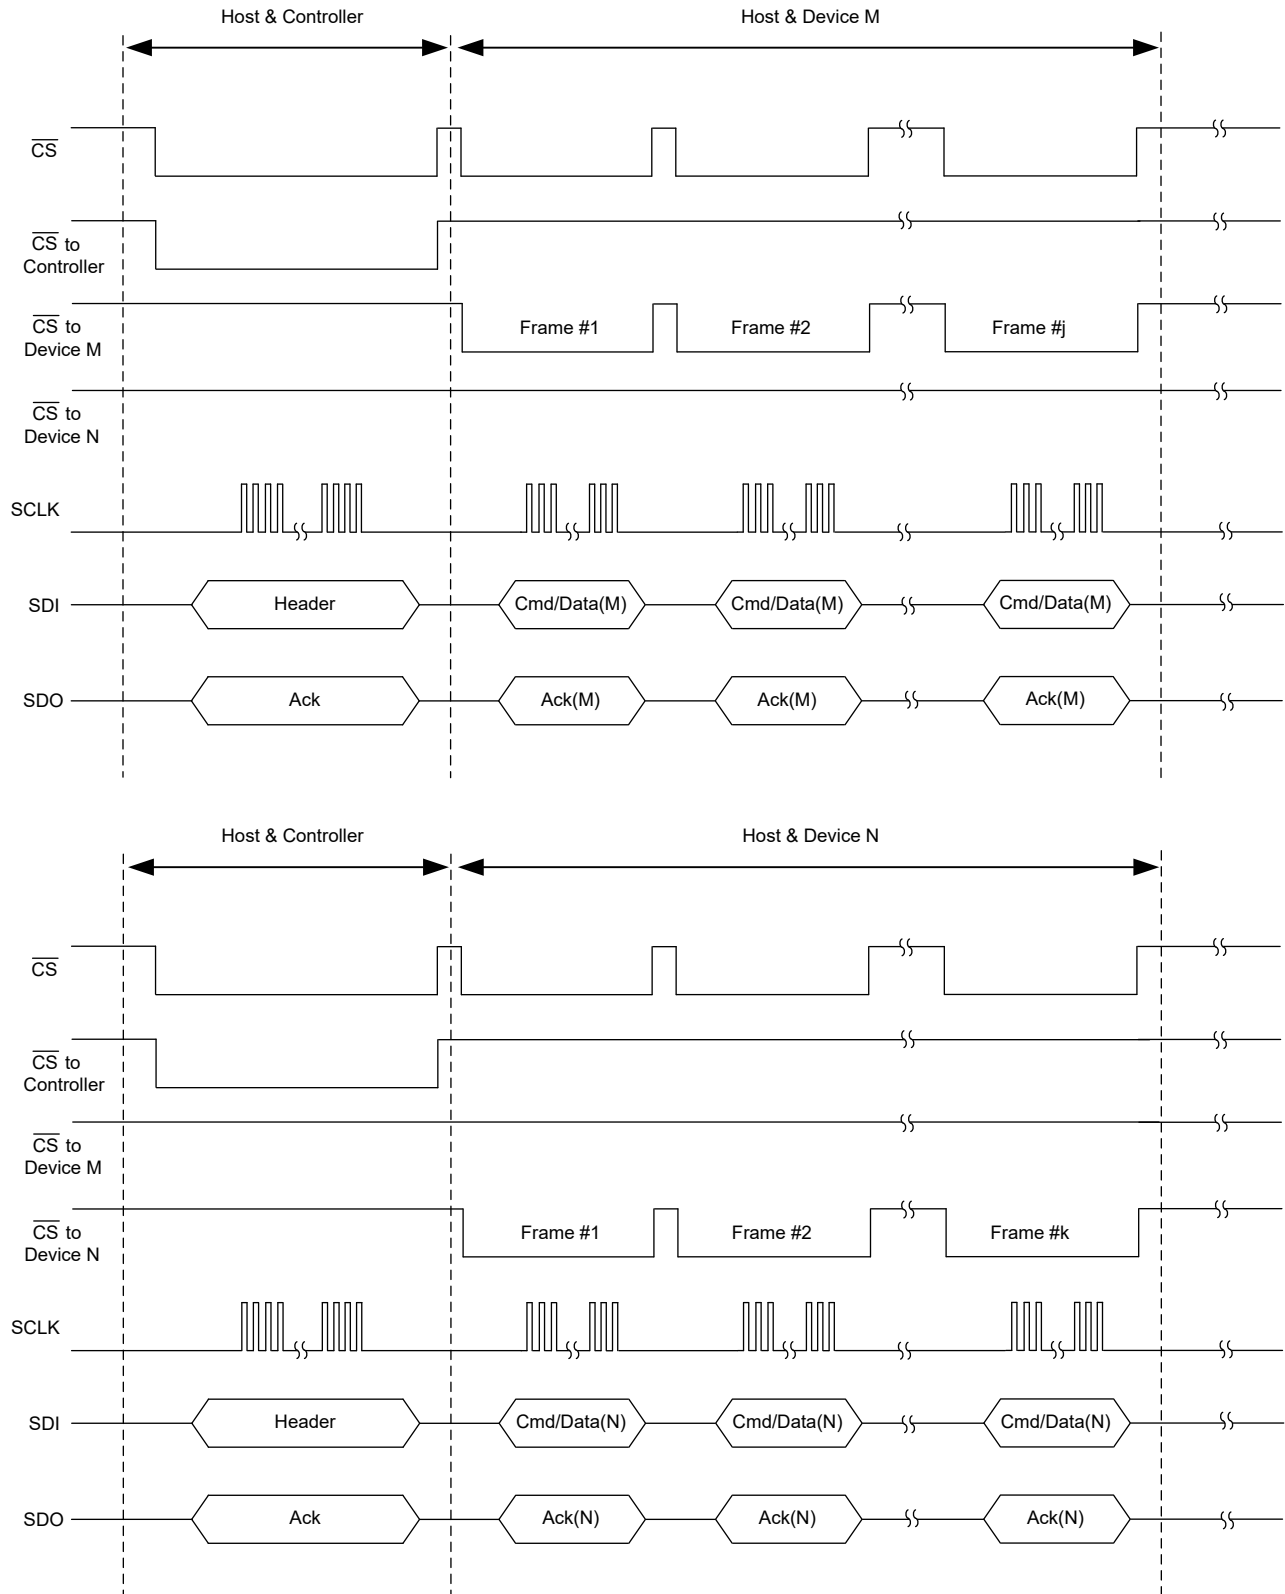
Host & Controller

Host & Device M

$\overline{CS}$

$\overline{CS}$ to Controller

$\overline{CS}$ to Device M

Frame #1

Frame #2

Frame #j

$\overline{CS}$ to Device N

SCLK

SDI

Header

Cmd/Data(M)

Cmd/Data(M)

Cmd/Data(M)

SDO

Ack

Ack(M)

Ack(M)

Ack(M)

Host & Controller

Host & Device N

$\overline{CS}$

$\overline{CS}$ to Controller

$\overline{CS}$ to Device M

$\overline{CS}$ to Device N

Frame #1

Frame #2

Frame #k

SCLK

SDI

Header

Cmd/Data(N)

Cmd/Data(N)

Cmd/Data(N)

SDO

Ack

Ack(N)

Ack(N)

Ack(N)